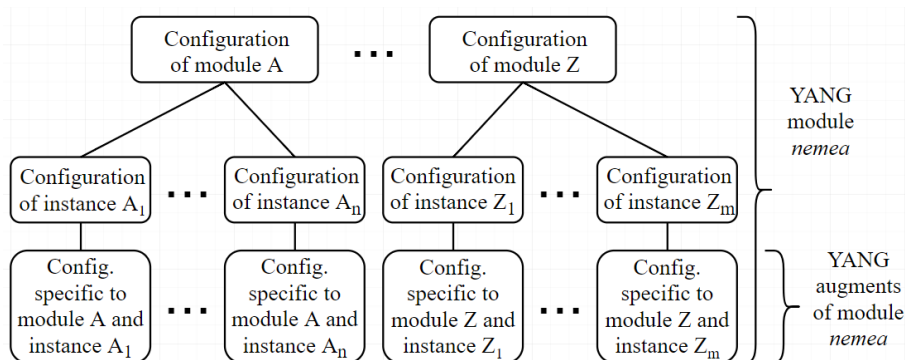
Configuration of module A

...

Configuration of module Z

YANG module *nemea*

Configuration of instance $A_1$

...

Configuration of instance $A_n$

Configuration of instance $Z_1$

...

Configuration of instance $Z_m$

Config. specific to module A and instance $A_1$

...

Config. specific to module A and instance $A_n$

Config. specific to module Z and instance $Z_1$

...

Config. specific to module Z and instance $Z_m$

YANG augments of module *nemea*